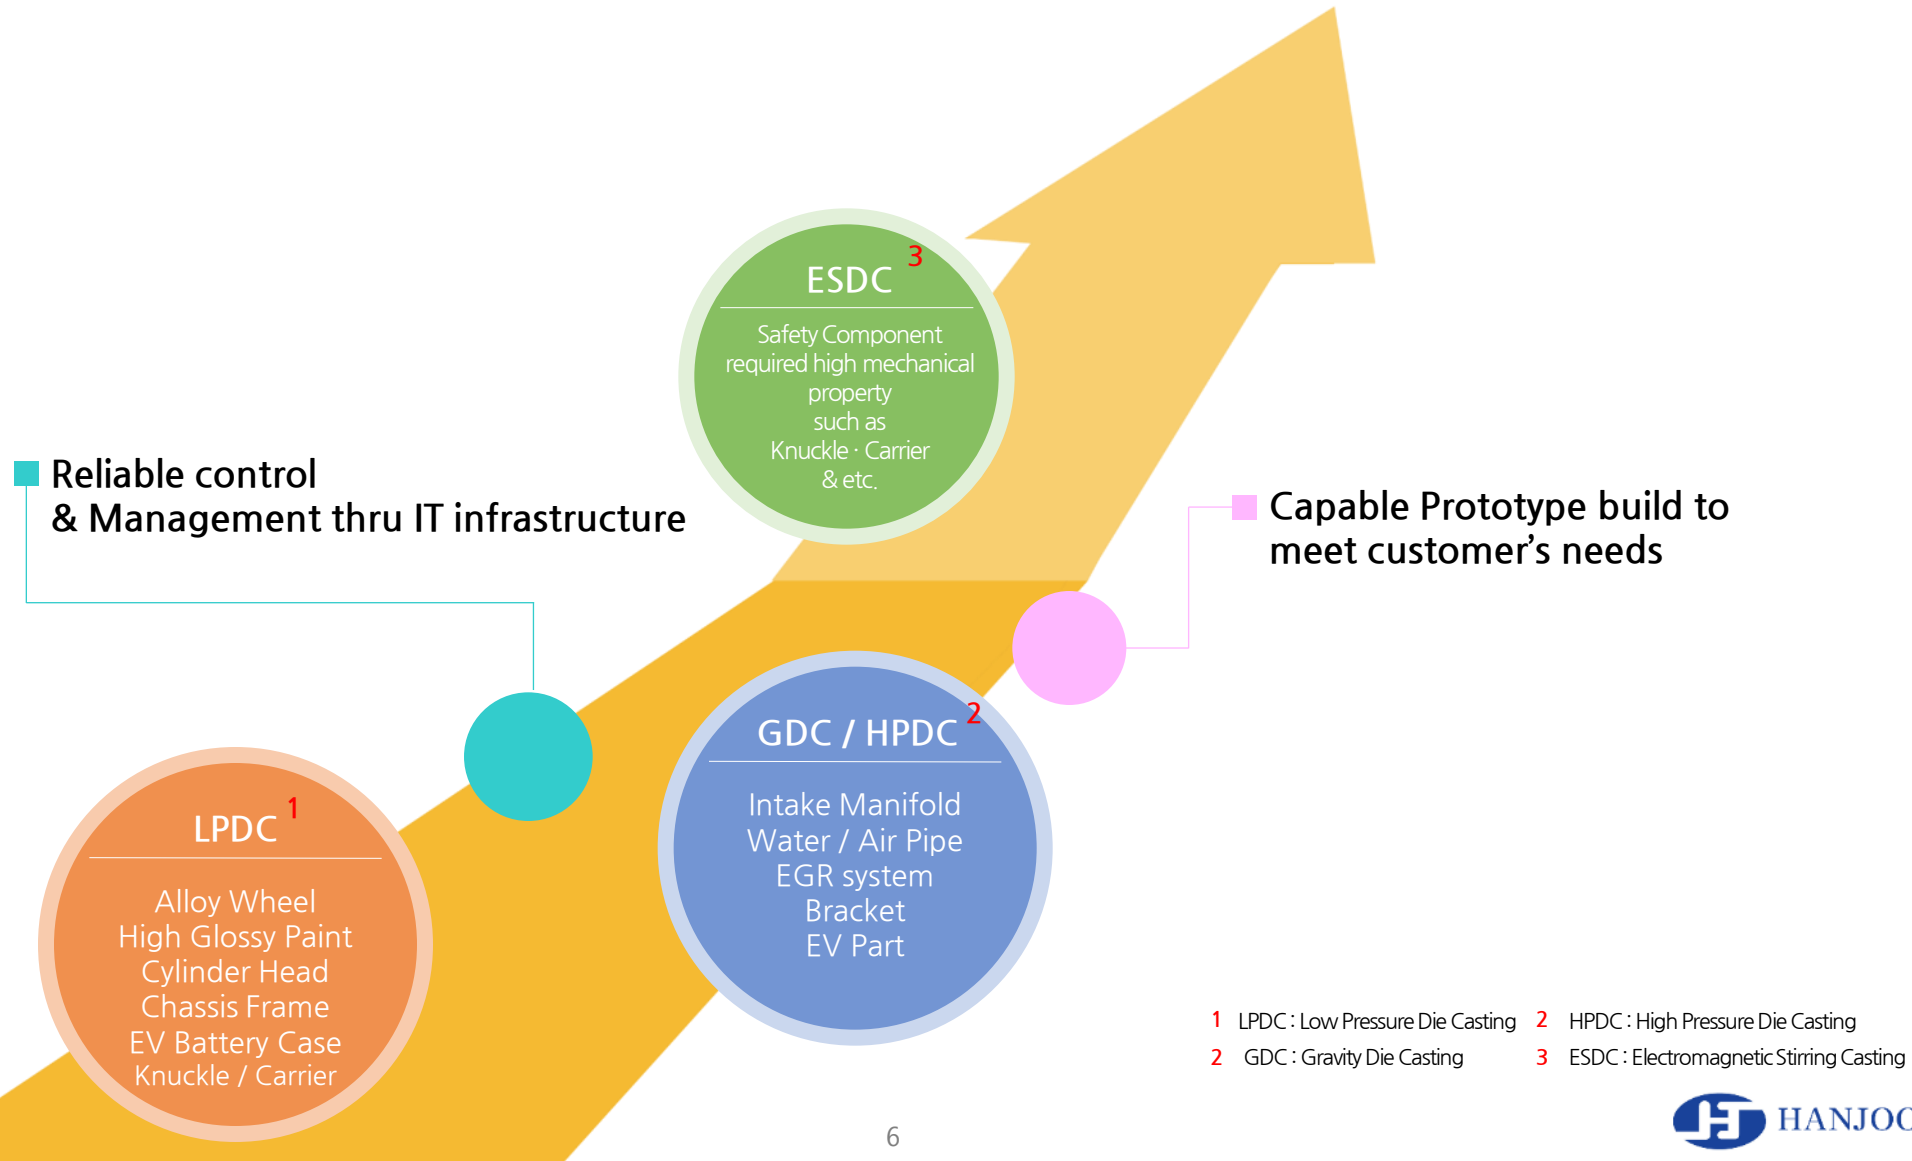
ESDC $^3$

Safety Component required high mechanical property such as Knuckle · Carrier & etc.

Reliable control
& Management thru IT infrastructure

Capable Prototype build to meet customer’s needs

GDC / HPDC $^2$

Intake Manifold
Water / Air Pipe
EGR system
Bracket
EV Part

LPDC $^1$

Alloy Wheel
High Glossy Paint
Cylinder Head
Chassis Frame
EV Battery Case
Knuckle / Carrier

1 LPDC : Low Pressure Die Casting
2 HPDC : High Pressure Die Casting
2 GDC : Gravity Die Casting
3 ESDC : Electromagnetic Stirring Casting

6

HANJOO